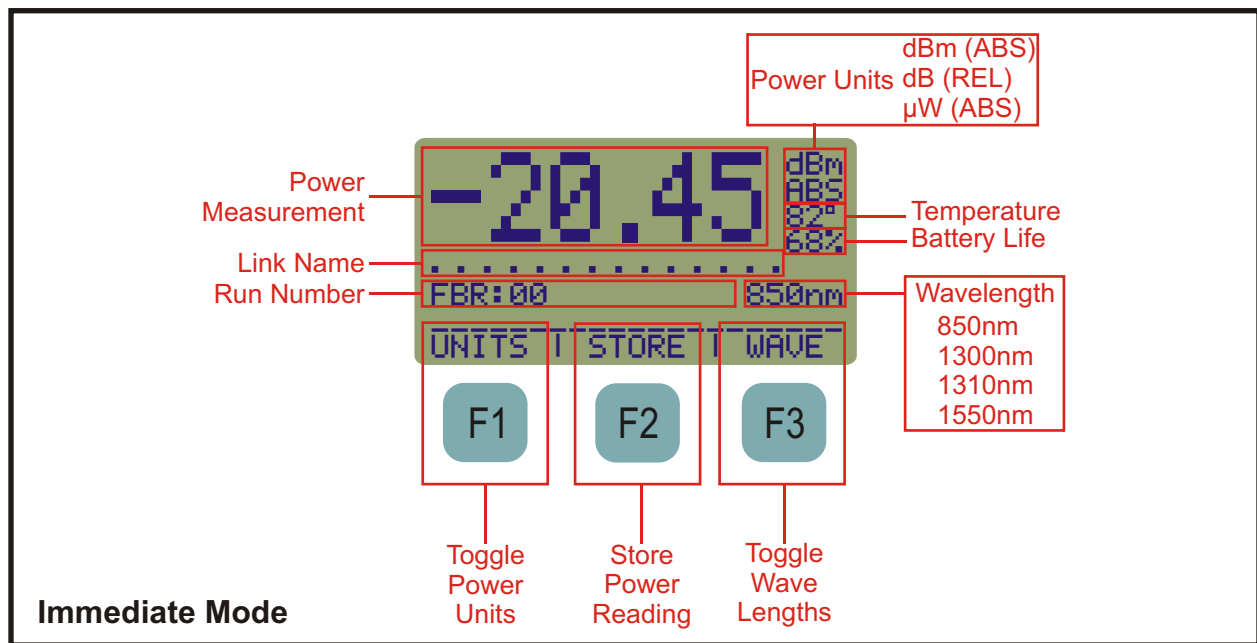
Power Units dBm (ABS) dB (REL) μW (ABS)

Power Measurement

-20.45

dBm ABS

82°

68%

Temperature

Battery Life

Link Name

............

Run Number

FBR:00

850nm

Wavelength
850nm
1300nm
1310nm
1550nm

UNITS

STORE

WAVE

F1

F2

F3

Toggle Power Units

Store Power Reading

Toggle Wave Lengths

Immediate Mode